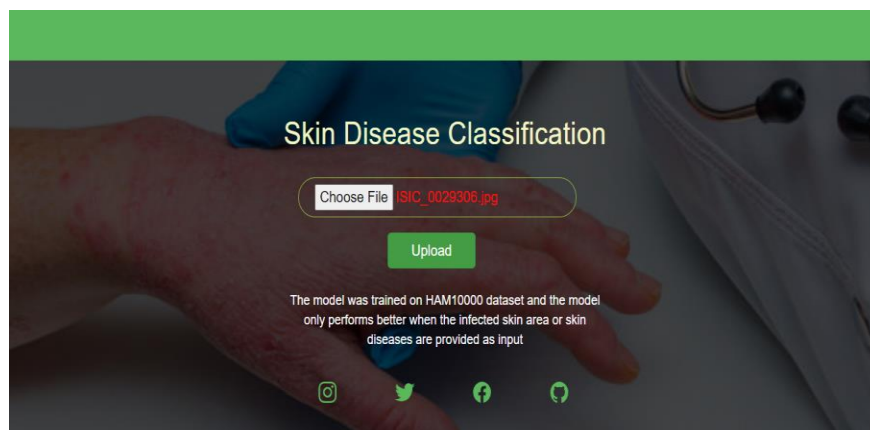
Skin Disease Classification

Choose File ISIC_0029306.jpg

Upload

The model was trained on HAM10000 dataset and the model only performs better when the infected skin area or skin diseases are provided as input